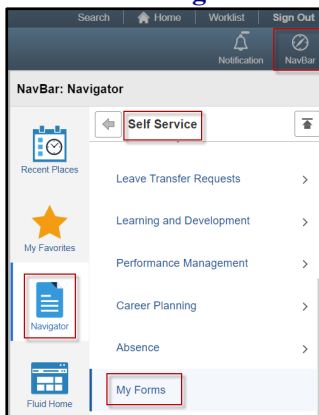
Search | Home | Worklist | Sign Out

Notification NavBar

NavBar: Navigator

Recent Places

My Favorites

Navigator

Fluid Home

Self Service

Leave Transfer Requests >

Learning and Development >

Performance Management >

Career Planning >

Absence >

My Forms